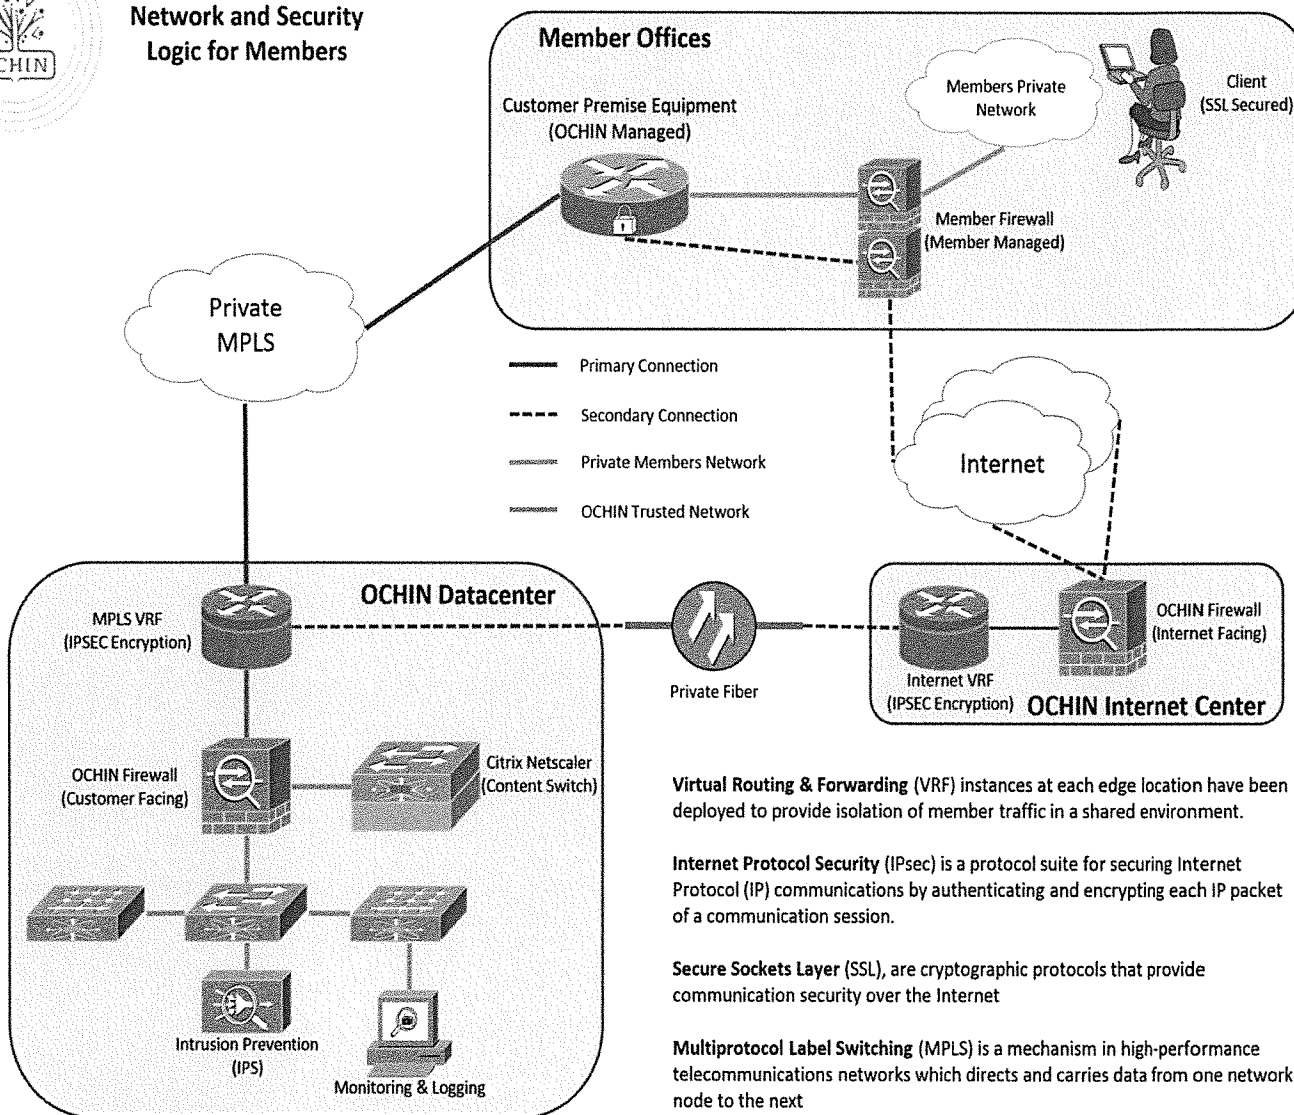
OCHIN

Network and Security Logic for Members

Member Offices

Customer Premise Equipment (OCHIN Managed)

Members Private Network

Client (SSL Secured)

Member Firewall (Member Managed)

Private MPLS

Primary Connection

Secondary Connection

Private Members Network

OCHIN Trusted Network

Internet

OCHIN Datacenter

MPLS VRF (IPSEC Encryption)

Private Fiber

Internet VRF (IPSEC Encryption)

OCHIN Firewall (Internet Facing)

OCHIN Internet Center

OCHIN Firewall (Customer Facing)

Citrix Netscaler (Content Switch)

Intrusion Prevention (IPS)

Monitoring & Logging

Virtual Routing & Forwarding (VRF) instances at each edge location have been deployed to provide isolation of member traffic in a shared environment.

Internet Protocol Security (IPsec) is a protocol suite for securing Internet Protocol (IP) communications by authenticating and encrypting each IP packet of a communication session.

Secure Sockets Layer (SSL), are cryptographic protocols that provide communication security over the Internet

Multiprotocol Label Switching (MPLS) is a mechanism in high-performance telecommunications networks which directs and carries data from one network node to the next